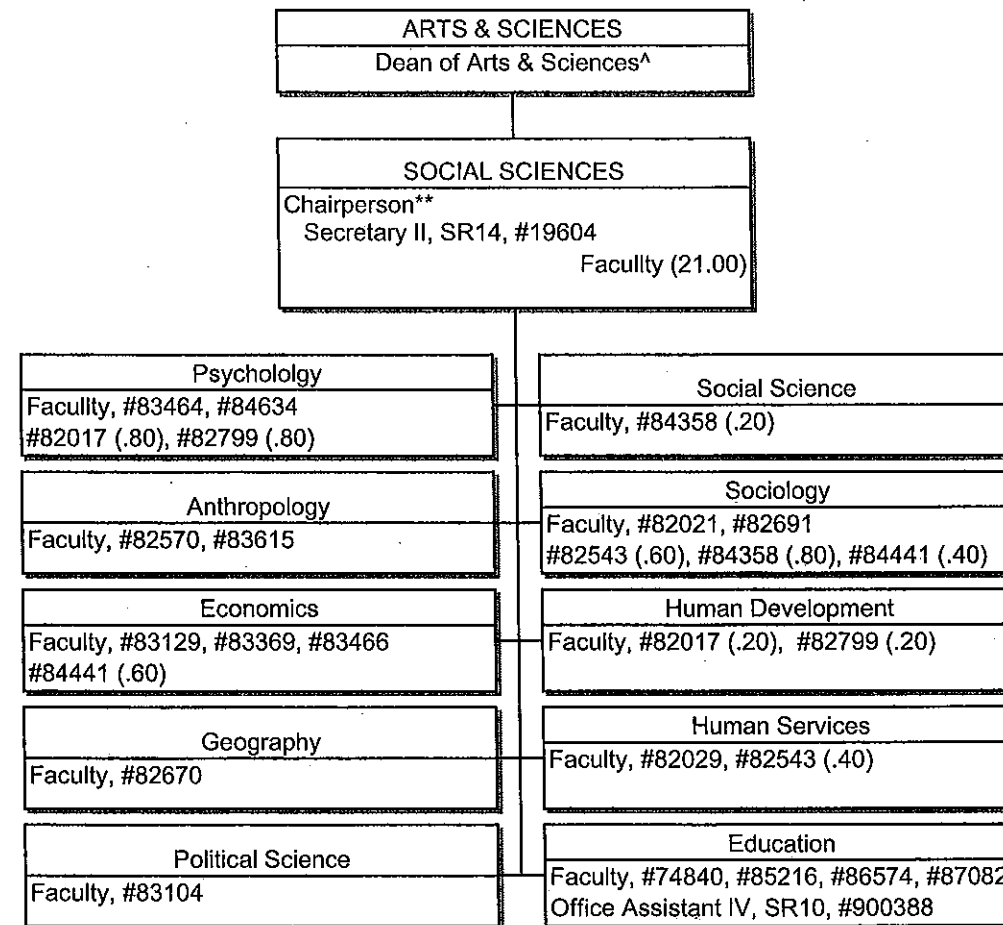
ARTS & SCIENCES
Dean of Arts & Sciences^

SOCIAL SCIENCES
Chairperson**
Secretary II, SR14, #19604
Faculty (21.00)

Psycholoigy
Faculty, #83464, #84634
#82017 (.80), #82799 (.80)

Social Science
Faculty, #84358 (.20)

Anthropology
Faculty, #82570, #83615

Sociology
Faculty, #82021, #82691
#82543 (.60), #84358 (.80), #84441 (.40)

Economics
Faculty, #83129, #83369, #83466
#84441 (.60)

Human Development
Faculty, #82017 (.20), #82799 (.20)

Geography
Faculty, #82670

Human Services
Faculty, #82029, #82543 (.40)

Political Science
Faculty, #83104

Education
Faculty, #74840, #85216, #86574, #87082
Office Assistant IV, SR10, #900388